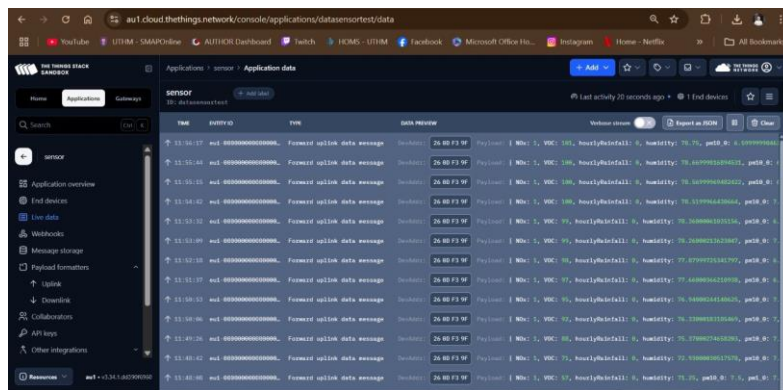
au1.cloud.thethings.network/console/applications/datasensortest/data

YouTube UTHM - SMAPOnline AUTHOR Dashboard Twitch HOMS - UTHM Facebook Microsoft Office Ho... Instagram Home - Netflix All Bookmarks

THE THINGS STACK SANDBOX

Home Applications Gateways

Q Search Ctrl k

sensor

Application overview
End devices
Live data
Webhooks
Message storage
Payload formatters
Uplink
Downlink
Collaborators
API keys
Other integrations

Resources v3.34.1

Applications > sensor > Application data

+ Add

sensor + Add label
ID: datasensortest

Last activity 20 seconds ago 1 End devices

Verbose stream Export as JSON Clear

| TIME | ENTITY ID | TYPE | DATA PREVIEW |
|---|---|---|---|
| 11:56:37 | eui-0000000000000... | Forward uplink data message | DevAddr: 26 0B F3 9F Payload: { NOx: 1, VOC: 101, hourlyRainfall: 0, humidity: 78.75, pm10_0: 6.69999980926 |
| 11:55:44 | eui-0000000000000... | Forward uplink data message | DevAddr: 26 0B F3 9F Payload: { NOx: 1, VOC: 100, hourlyRainfall: 0, humidity: 78.6699981689453, pm10_0: |
| 11:55:55 | eui-0000000000000... | Forward uplink data message | DevAddr: 26 0B F3 9F Payload: { NOx: 1, VOC: 100, hourlyRainfall: 0, humidity: 78.5699996948242, pm10_0: |
| 11:54:02 | eui-0000000000000... | Forward uplink data message | DevAddr: 26 0B F3 9F Payload: { NOx: 1, VOC: 100, hourlyRainfall: 0, humidity: 78.5199966430664, pm10_0: 7. |
| 11:53:32 | eui-0000000000000... | Forward uplink data message | DevAddr: 26 0B F3 9F Payload: { NOx: 1, VOC: 99, hourlyRainfall: 0, humidity: 78.3600006103516, pm10_0: 6. |
| 11:53:09 | eui-0000000000000... | Forward uplink data message | DevAddr: 26 0B F3 9F Payload: { NOx: 1, VOC: 99, hourlyRainfall: 0, humidity: 78.2600021362305, pm10_0: 6. |
| 11:52:18 | eui-0000000000000... | Forward uplink data message | DevAddr: 26 0B F3 9F Payload: { NOx: 1, VOC: 98, hourlyRainfall: 0, humidity: 77.8799972534179, pm10_0: 6. |
| 11:51:37 | eui-0000000000000... | Forward uplink data message | DevAddr: 26 0B F3 9F Payload: { NOx: 1, VOC: 97, hourlyRainfall: 0, humidity: 77.6600036621094, pm10_0: 7. |
| 11:50:53 | eui-0000000000000... | Forward uplink data message | DevAddr: 26 0B F3 9F Payload: { NOx: 1, VOC: 95, hourlyRainfall: 0, humidity: 76.9400024414063, pm10_0: 6. |
| 11:50:06 | eui-0000000000000... | Forward uplink data message | DevAddr: 26 0B F3 9F Payload: { NOx: 1, VOC: 92, hourlyRainfall: 0, humidity: 76.7300033569336, pm10_0: 7. |
| 11:49:26 | eui-0000000000000... | Forward uplink data message | DevAddr: 26 0B F3 9F Payload: { NOx: 1, VOC: 88, hourlyRainfall: 0, humidity: 75.3700027465821, pm10_0: 7. |
| 11:48:42 | eui-0000000000000... | Forward uplink data message | DevAddr: 26 0B F3 9F Payload: { NOx: 1, VOC: 71, hourlyRainfall: 0, humidity: 72.9300003051758, pm10_0: 7. |
| 11:48:00 | eui-0000000000000... | Forward uplink data message | DevAddr: 26 0B F3 9F Payload: { NOx: 1, VOC: 57, hourlyRainfall: 0, humidity: 71.25, pm10_0: 7.5, pm1_0: 7. |